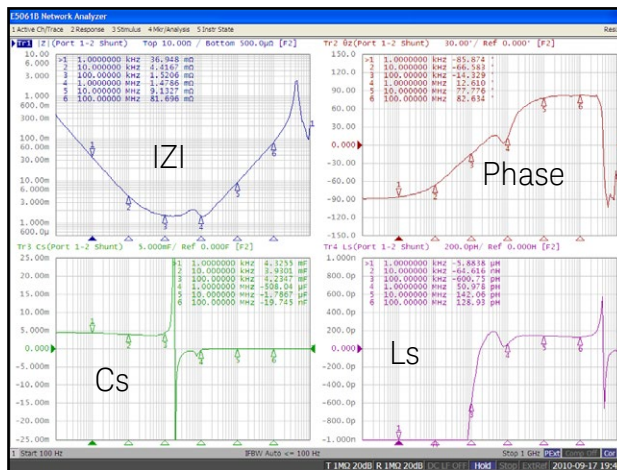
E5061B Network Analyzer

1 Active Ch/Trace 2 Response 3 Stimulus 4 Mkr/Analysis 5 Instr State

Tr1 |Z|(Port 1-2 Shunt) Top 10.00Ω / Bottom 500.0μΩ [F2]

| | | | |
|---|---|---|---|
| >1 | 1.0000000 | kHz | 36.948 mΩ |
| 2 | 10.000000 | kHz | 4.1167 mΩ |
| 3 | 100.00000 | kHz | 1.5206 mΩ |
| 4 | 1.0000000 | MHz | 1.4786 mΩ |
| 5 | 10.000000 | MHz | 9.1327 mΩ |
| 6 | 100.00000 | MHz | 81.696 mΩ |

10.00, 6.000, 3.000, 1.000, 600.0m, 300.0m, 100.0m, 60.00m, 30.00m, 10.00m, 6.000m, 3.000m, 1.000m, 600.0μ, 500.0μ

|Z|

Tr2 θz(Port 1-2 Shunt) 30.00° / Ref 0.000° [F2]

| | | | |
|---|---|---|---|
| >1 | 1.0000000 | kHz | -85.874 ° |
| 2 | 10.000000 | kHz | -66.583 ° |
| 3 | 100.00000 | kHz | -14.329 ° |
| 4 | 1.0000000 | MHz | 12.610 ° |
| 5 | 10.000000 | MHz | 77.776 ° |
| 6 | 100.00000 | MHz | 82.634 ° |

150.0, 120.0, 90.00, 60.00, 30.00, 0.000, -30.00, -60.00, -90.00, -120.0, -150.0

Phase

Tr3 Cs(Port 1-2 Shunt) 5.000mF/ Ref 0.000F [F2]

| | | | |
|---|---|---|---|
| >1 | 1.0000000 | kHz | 4.3255 mF |
| 2 | 10.000000 | kHz | 3.9301 mF |
| 3 | 100.00000 | kHz | 4.2347 mF |
| 4 | 1.0000000 | MHz | -508.04 μF |
| 5 | 10.000000 | MHz | -1.7867 μF |
| 6 | 100.00000 | MHz | -19.745 nF |

25.00m, 20.00m, 15.00m, 10.00m, 5.000m, 0.000, -5.000m, -10.00m, -15.00m, -20.00m, -25.00m

Cs

Tr4 Ls(Port 1-2 Shunt) 200.0pH/ Ref 0.000H [F2]

| | | | |
|---|---|---|---|
| >1 | 1.0000000 | kHz | -5.8838 μH |
| 2 | 10.000000 | kHz | -68.616 nH |
| 3 | 100.00000 | kHz | -600.75 pH |
| 4 | 1.0000000 | MHz | 50.978 pH |
| 5 | 10.000000 | MHz | 142.06 pH |
| 6 | 100.00000 | MHz | 128.93 pH |

1.000n, 800.0p, 600.0p, 400.0p, 200.0p, 0.000, -200.0p, -400.0p, -600.0p, -800.0p, -1.000n

Ls

1 Start 100 Hz IFBW Auto <= 100 Hz Stop 1 GHz PExt Comp Off Cor

T 1MΩ 20dB R 1MΩ 20dB DC LF OFF Hold Stop ExtRef 2010-09-17 19:4